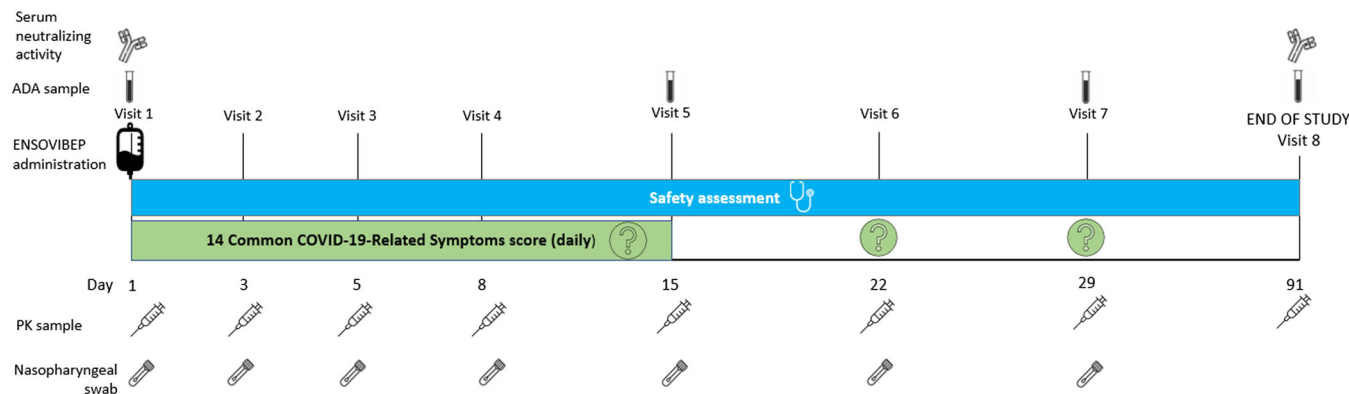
Serum neutralizing activity

ADA sample

ENSOVIBEP administration

Visit 1

Visit 2

Visit 3

Visit 4

Visit 5

Visit 6

Visit 7

END OF STUDY
Visit 8

Safety assessment

14 Common COVID-19-Related Symptoms score (daily)

?

?

?

Day 1 3 5 8 15 22 29 91

PK sample

Nasopharyngeal swab